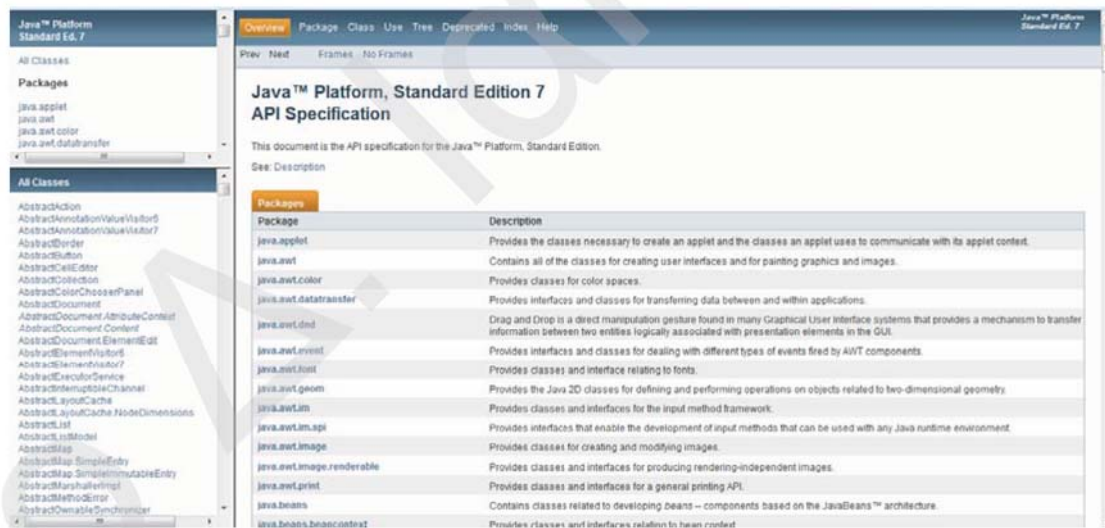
Java™ Platform
Standard Ed. 7

All Classes

Packages

java.applet
java.awt
java.awt.color
java.awt.datatransfer

All Classes

AbstractAction
AbstractAnnotationValueVisitor6
AbstractAnnotationValueVisitor7
AbstractBorder
AbstractButton
AbstractCellEditor
AbstractCollection
AbstractColorChooserPanel
AbstractDocument
AbstractDocument.AttributeContext
AbstractDocument.Content
AbstractDocument.ElementEdit
AbstractElementVisitor6
AbstractElementVisitor7
AbstractExecutorService
AbstractInterruptibleChannel
AbstractLayoutCache
AbstractLayoutCache.NodeDimensions
AbstractList
AbstractListModel
AbstractMap
AbstractMap.SimpleEntry
AbstractMap.SimpleImmutableEntry
AbstractMarshallerImpl
AbstractMethodError
AbstractOwnableSynchronizer

Overview Package Class Use Tree Deprecated Index Help

Java™ Platform
Standard Ed. 7

Prev Next Frames No Frames

Java™ Platform, Standard Edition 7
API Specification

This document is the API specification for the Java™ Platform, Standard Edition.

See: Description

Packages

| Package | Description |
|---|---|
| java.applet | Provides the classes necessary to create an applet and the classes an applet uses to communicate with its applet context. |
| java.awt | Contains all of the classes for creating user interfaces and for painting graphics and images. |
| java.awt.color | Provides classes for color spaces. |
| java.awt.datatransfer | Provides interfaces and classes for transferring data between and within applications. |
| java.awt.dnd | Drag and Drop is a direct manipulation gesture found in many Graphical User Interface systems that provides a mechanism to transfer information between two entities logically associated with presentation elements in the GUI. |
| java.awt.event | Provides interfaces and classes for dealing with different types of events fired by AWT components. |
| java.awt.font | Provides classes and interface relating to fonts. |
| java.awt.geom | Provides the Java 2D classes for defining and performing operations on objects related to two-dimensional geometry. |
| java.awt.im | Provides classes and interfaces for the input method framework. |
| java.awt.im.spi | Provides interfaces that enable the development of input methods that can be used with any Java runtime environment. |
| java.awt.image | Provides classes for creating and modifying images. |
| java.awt.image.renderable | Provides classes and interfaces for producing rendering-independent images. |
| java.awt.print | Provides classes and interfaces for a general printing API. |
| java.beans | Contains classes related to developing beans -- components based on the JavaBeans™ architecture. |
| java.beans.beancontext | Provides classes and interfaces relating to bean context. |